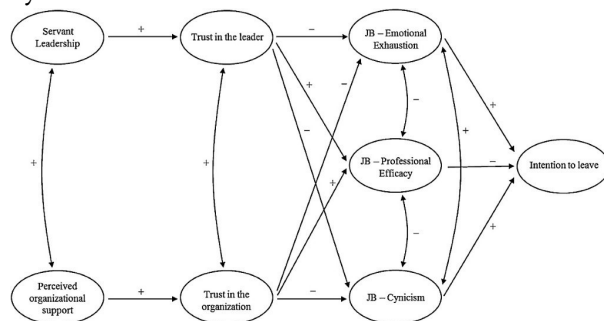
Servant Leadership

+

Trust in the leader

−

JB – Emotional Exhaustion

+

+

+

−

−

JB – Professional Efficacy

−

Intention to leave

+

−

+

−

+

Perceived organizational support

+

Trust in the organization

−

JB – Cynicism

+